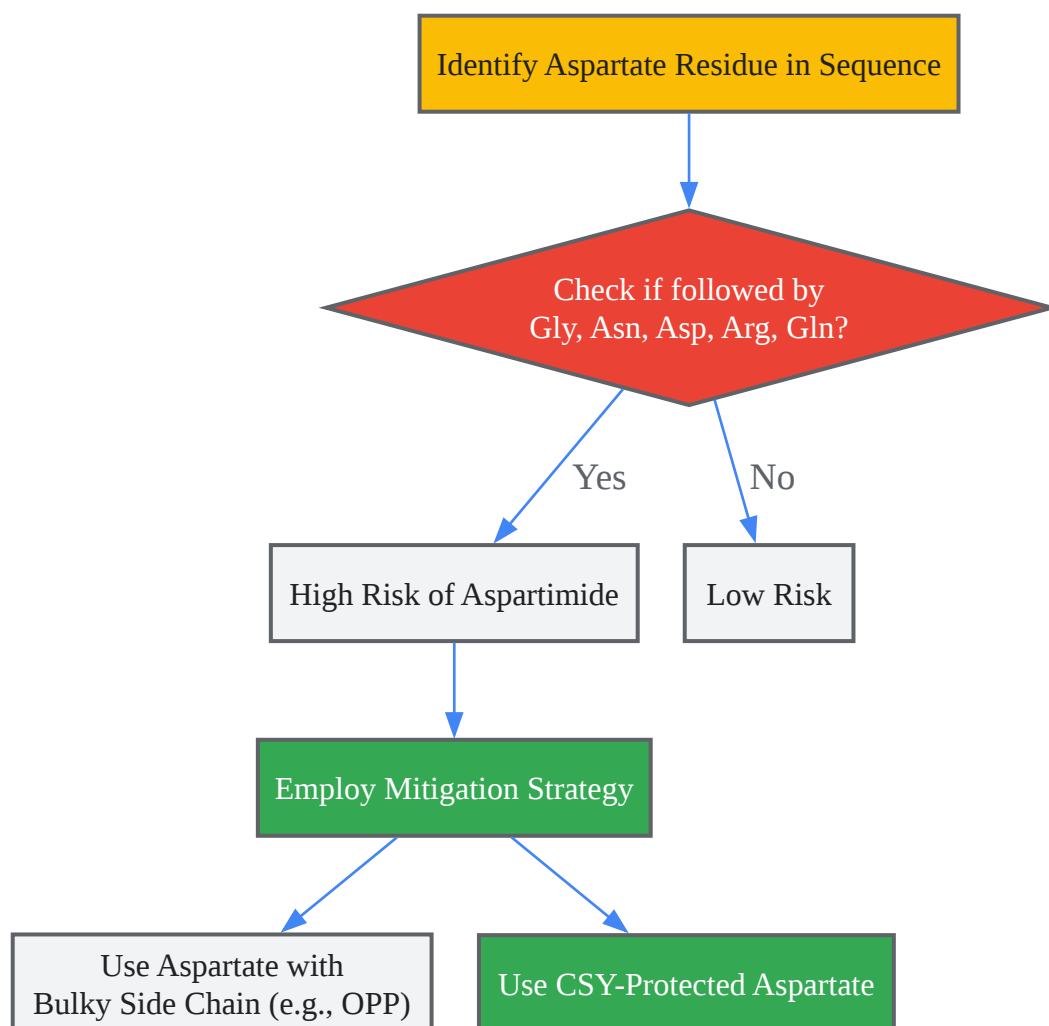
Identify Aspartate Residue in Sequence

Check if followed by
Gly, Asn, Asp, Arg, Gln?

Yes

No

High Risk of Aspartimide

Low Risk

Employ Mitigation Strategy

Use Aspartate with
Bulky Side Chain (e.g., OPP)

Use CSY-Protected Aspartate